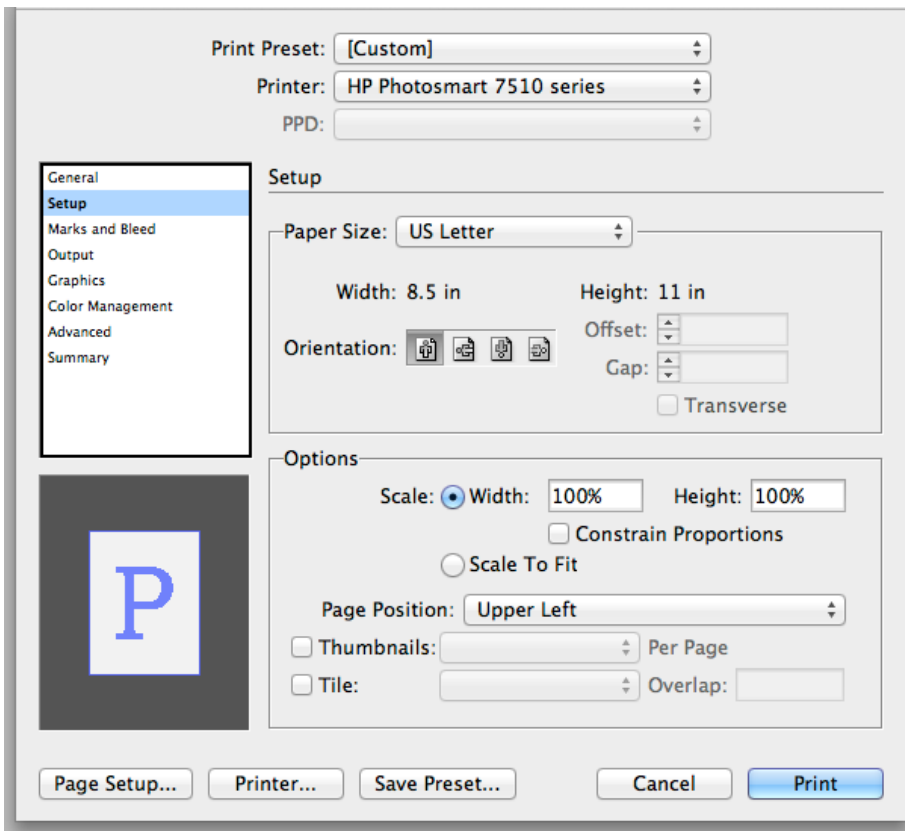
Print Preset: [Custom]
Printer: HP Photosmart 7510 series
PPD:

General
Setup
Marks and Bleed
Output
Graphics
Color Management
Advanced
Summary

P

Setup

Paper Size: US Letter

Width: 8.5 in
Height: 11 in
Orientation:
Offset:
Gap:
Transverse

Options
Scale: Width: 100%
Height: 100%
Constrain Proportions
Scale To Fit
Page Position: Upper Left
Thumbnails:
Per Page
Tile:
Overlap:

Page Setup...
Printer...
Save Preset...
Cancel
Print